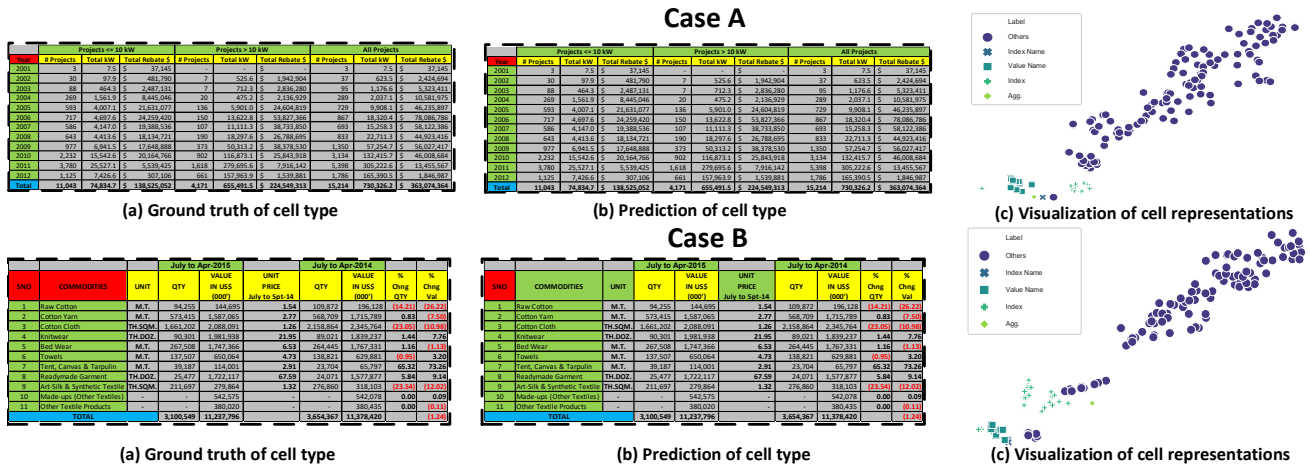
Case A

| | Projects <= 10 kW | | | Projects > 10 kW | | | All Projects | | |
|---|---|---|---|---|---|---|---|---|---|
| Year | # Projects | Total kW | Total Rebate $ | # Projects | Total kW | Total Rebate $ | # Projects | Total kW | Total Rebate $ |
| 2001 | 3 | 7.5 | $ 37,145 | - | - | $ - | 3 | 7.5 | $ 37,145 |
| 2002 | 30 | 97.9 | $ 481,790 | 7 | 525.6 | $ 1,942,904 | 37 | 623.5 | $ 2,424,694 |
| 2003 | 88 | 464.3 | $ 2,487,131 | 7 | 712.3 | $ 2,836,280 | 95 | 1,176.6 | $ 5,323,411 |
| 2004 | 269 | 1,561.9 | $ 8,445,046 | 20 | 475.2 | $ 2,136,929 | 289 | 2,037.1 | $ 10,581,975 |
| 2005 | 593 | 4,007.1 | $ 21,631,077 | 136 | 5,901.0 | $ 24,604,819 | 729 | 9,908.1 | $ 46,235,897 |
| 2006 | 717 | 4,697.6 | $ 24,259,420 | 150 | 13,622.8 | $ 53,827,366 | 867 | 18,320.4 | $ 78,086,786 |
| 2007 | 586 | 4,147.0 | $ 19,388,536 | 107 | 11,111.3 | $ 38,733,850 | 693 | 15,258.3 | $ 58,122,386 |
| 2008 | 643 | 4,413.6 | $ 18,134,721 | 190 | 18,297.6 | $ 26,788,695 | 833 | 22,711.3 | $ 44,923,416 |
| 2009 | 977 | 6,941.5 | $ 17,648,888 | 373 | 50,313.2 | $ 38,378,530 | 1,350 | 57,254.7 | $ 56,027,417 |
| 2010 | 2,232 | 15,542.6 | $ 20,164,766 | 902 | 116,873.1 | $ 25,843,918 | 3,134 | 132,415.7 | $ 46,008,684 |
| 2011 | 3,780 | 25,527.1 | $ 5,539,425 | 1,618 | 279,695.6 | $ 7,916,142 | 5,398 | 305,222.6 | $ 13,455,567 |
| 2012 | 1,125 | 7,426.6 | $ 307,106 | 661 | 157,963.9 | $ 1,539,881 | 1,786 | 165,390.5 | $ 1,846,987 |
| Total | 11,043 | 74,834.7 | $ 138,525,052 | 4,171 | 655,491.5 | $ 224,549,313 | 15,214 | 730,326.2 | $ 363,074,364 |

(a) Ground truth of cell type

(b) Prediction of cell type

Label
Others
Index Name
Value Name
Index
Agg.

(c) Visualization of cell representations

Case B

| SNO | COMMODITIES | UNIT | July to Apr-2015 QTY | VALUE IN US$ (000') | UNIT PRICE July to Spt-14 | July to Apr-2014 QTY | VALUE IN US$ (000') | % Chng QTY | % Chng Val |
|---|---|---|---|---|---|---|---|---|---|
| 1 | Raw Cotton | M.T. | 94,255 | 144,695 | 1.54 | 109,872 | 196,128 | (14.21) | (26.22) |
| 2 | Cotton Yarn | M.T. | 573,415 | 1,587,065 | 2.77 | 568,709 | 1,715,789 | 0.83 | (7.50) |
| 3 | Cotton Cloth | TH.SQM. | 1,661,202 | 2,088,091 | 1.26 | 2,158,864 | 2,345,764 | (23.05) | (10.98) |
| 4 | Knitwear | TH.DOZ. | 90,301 | 1,981,938 | 21.95 | 89,021 | 1,839,237 | 1.44 | 7.76 |
| 5 | Bed Wear | M.T. | 267,508 | 1,747,366 | 6.53 | 264,445 | 1,767,331 | 1.16 | (1.13) |
| 6 | Towels | M.T. | 137,507 | 650,064 | 4.73 | 138,821 | 629,881 | (0.95) | 3.20 |
| 7 | Tent, Canvas & Tarpulin | M.T. | 39,187 | 114,001 | 2.91 | 23,704 | 65,797 | 65.32 | 73.26 |
| 8 | Readymade Garment | TH.DOZ. | 25,477 | 1,722,117 | 67.59 | 24,071 | 1,577,877 | 5.84 | 9.14 |
| 9 | Art-Silk & Synthetic Textile | TH.SQM. | 211,697 | 279,864 | 1.32 | 276,860 | 318,103 | (23.54) | (12.02) |
| 10 | Made-ups (Other Textiles) | - | - | 542,575 | - | - | 542,078 | 0.00 | 0.09 |
| 11 | Other Textile Products | - | - | 380,020 | - | - | 380,435 | 0.00 | (0.11) |
| | TOTAL | | 3,100,549 | 11,237,796 | | 3,654,367 | 11,378,420 | | (1.24) |

(a) Ground truth of cell type

(b) Prediction of cell type

Label
Others
Index Name
Value Name
Index
Agg.

(c) Visualization of cell representations